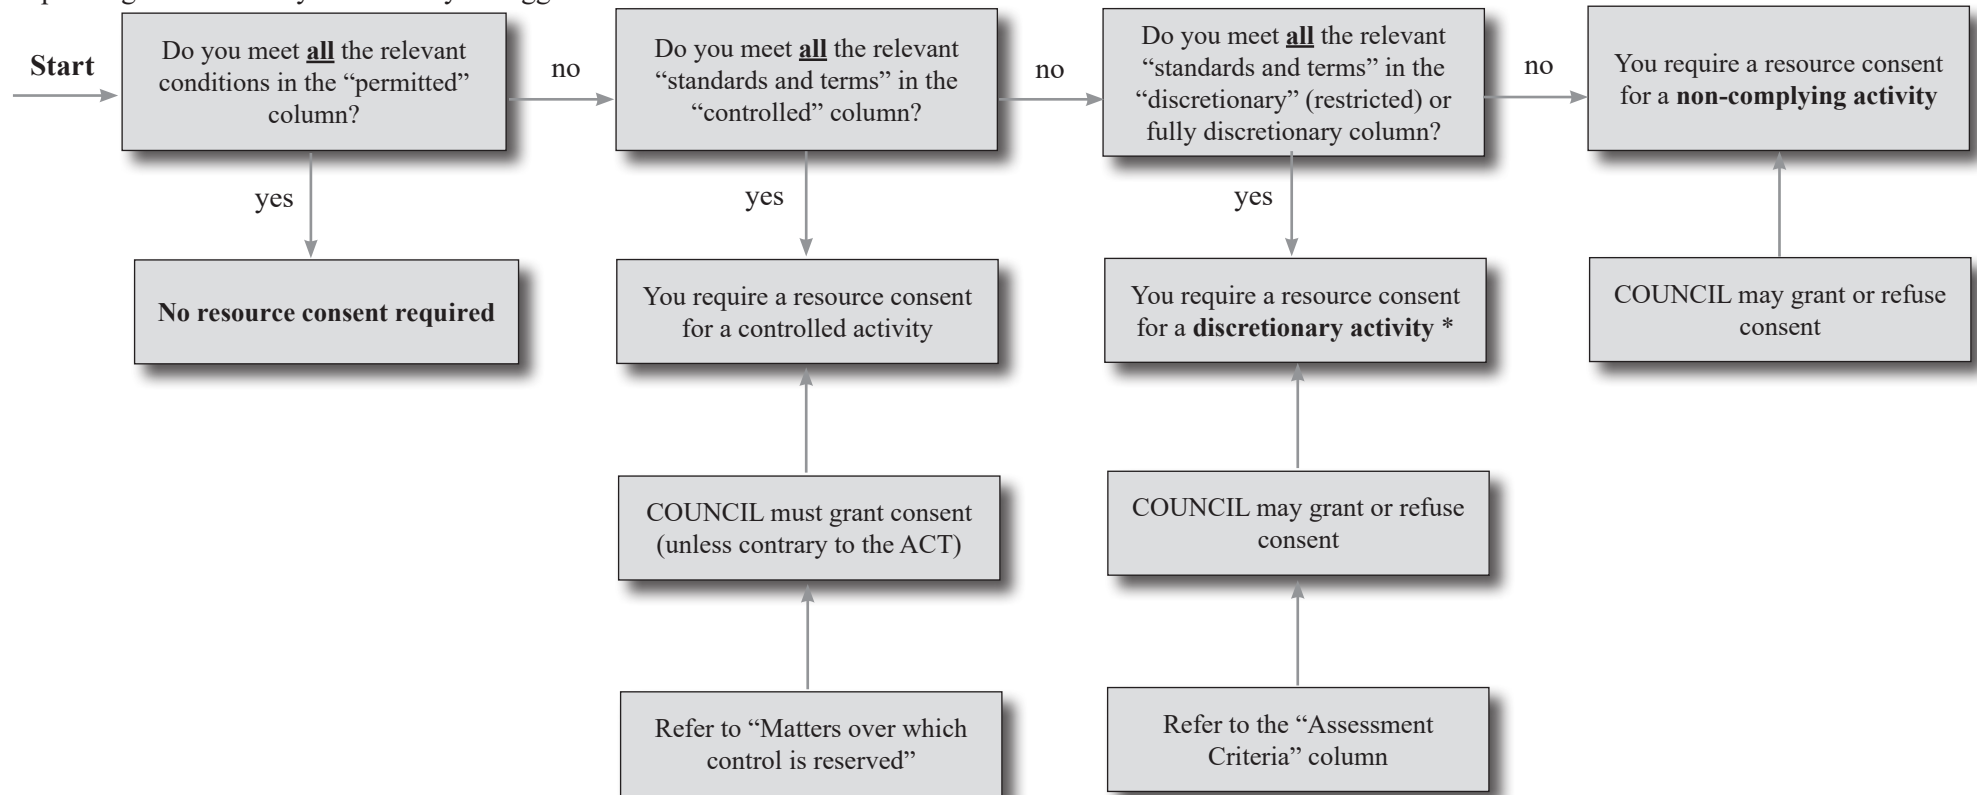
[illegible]

Start

Do you meet **all** the relevant conditions in the "permitted" column?

no

Do you meet **all** the relevant "standards and terms" in the "controlled" column?

no

Do you meet **all** the relevant "standards and terms" in the "discretionary" (restricted) or fully discretionary column?

no

You require a resource consent for a **non-complying activity**

yes

No resource consent required

yes

You require a resource consent for a controlled activity

COUNCIL must grant consent (unless contrary to the ACT)

Refer to "Matters over which control is reserved"

yes

You require a resource consent for a **discretionary activity** *

COUNCIL may grant or refuse consent

Refer to the "Assessment Criteria" column

COUNCIL may grant or refuse consent